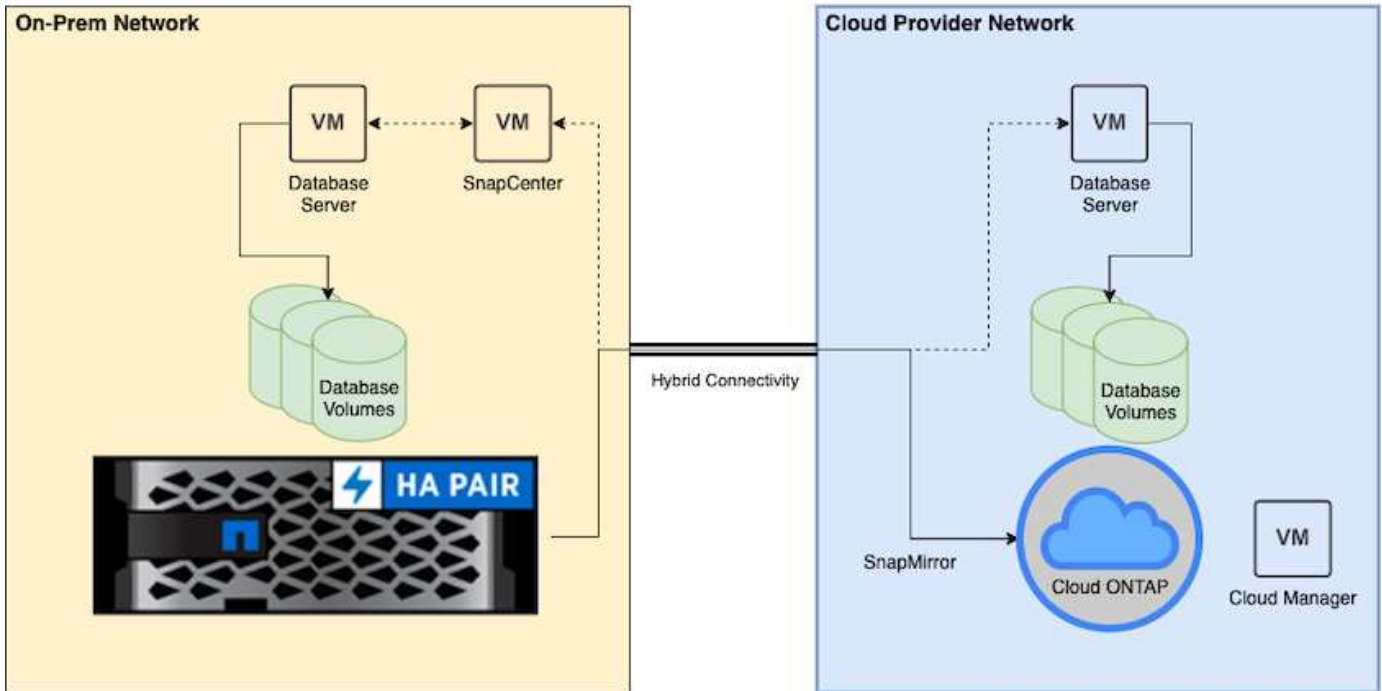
On-Prem Network

VM

Database Server

VM

SnapCenter

Database Volumes

HA PAIR

Hybrid Connectivity

Cloud Provider Network

VM

Database Server

Database Volumes

SnapMirror

Cloud ONTAP

VM

Cloud Manager